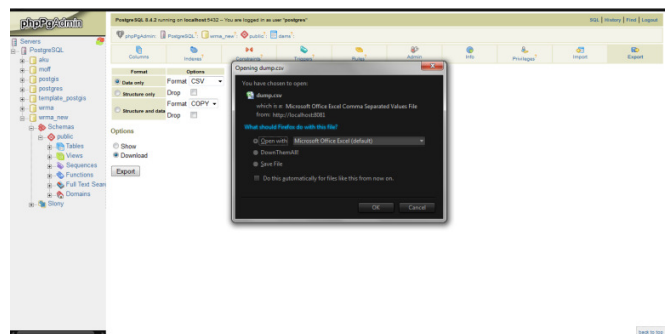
phpPgAdmin

PostgreSQL 8.4.2 running on localhost:5432 -- You are logged in as user "postgres"

SQL | History | Find | Logout

phpPgAdmin: PostgreSQL: wrma_new: public: dams:

Columns Indexes Constraints Triggers Rules Admin Info Privileges Import Export

Servers
PostgreSQL
abu
moff
postgis
postgres
template_postgis
wrma
wrma_new
Schemas
public
Tables
Views
Sequences
Functions
Full Text Search
Domains
Slony

| Format | Options |
|---|---|
| Data only | Format CSV |
| Structure only | Drop |
| Structure and data | Format COPY |
| | Drop |

Options

Show
Download

Export

Opening dump.csv

You have chosen to open:

dump.csv

which is: Microsoft Office Excel Comma Separated Values File
from: http://localhost:8081

What should Firefox do with this file?

Open with Microsoft Office Excel (default)

DownThemAll!

Save File

Do this automatically for files like this from now on.

OK Cancel

back to top